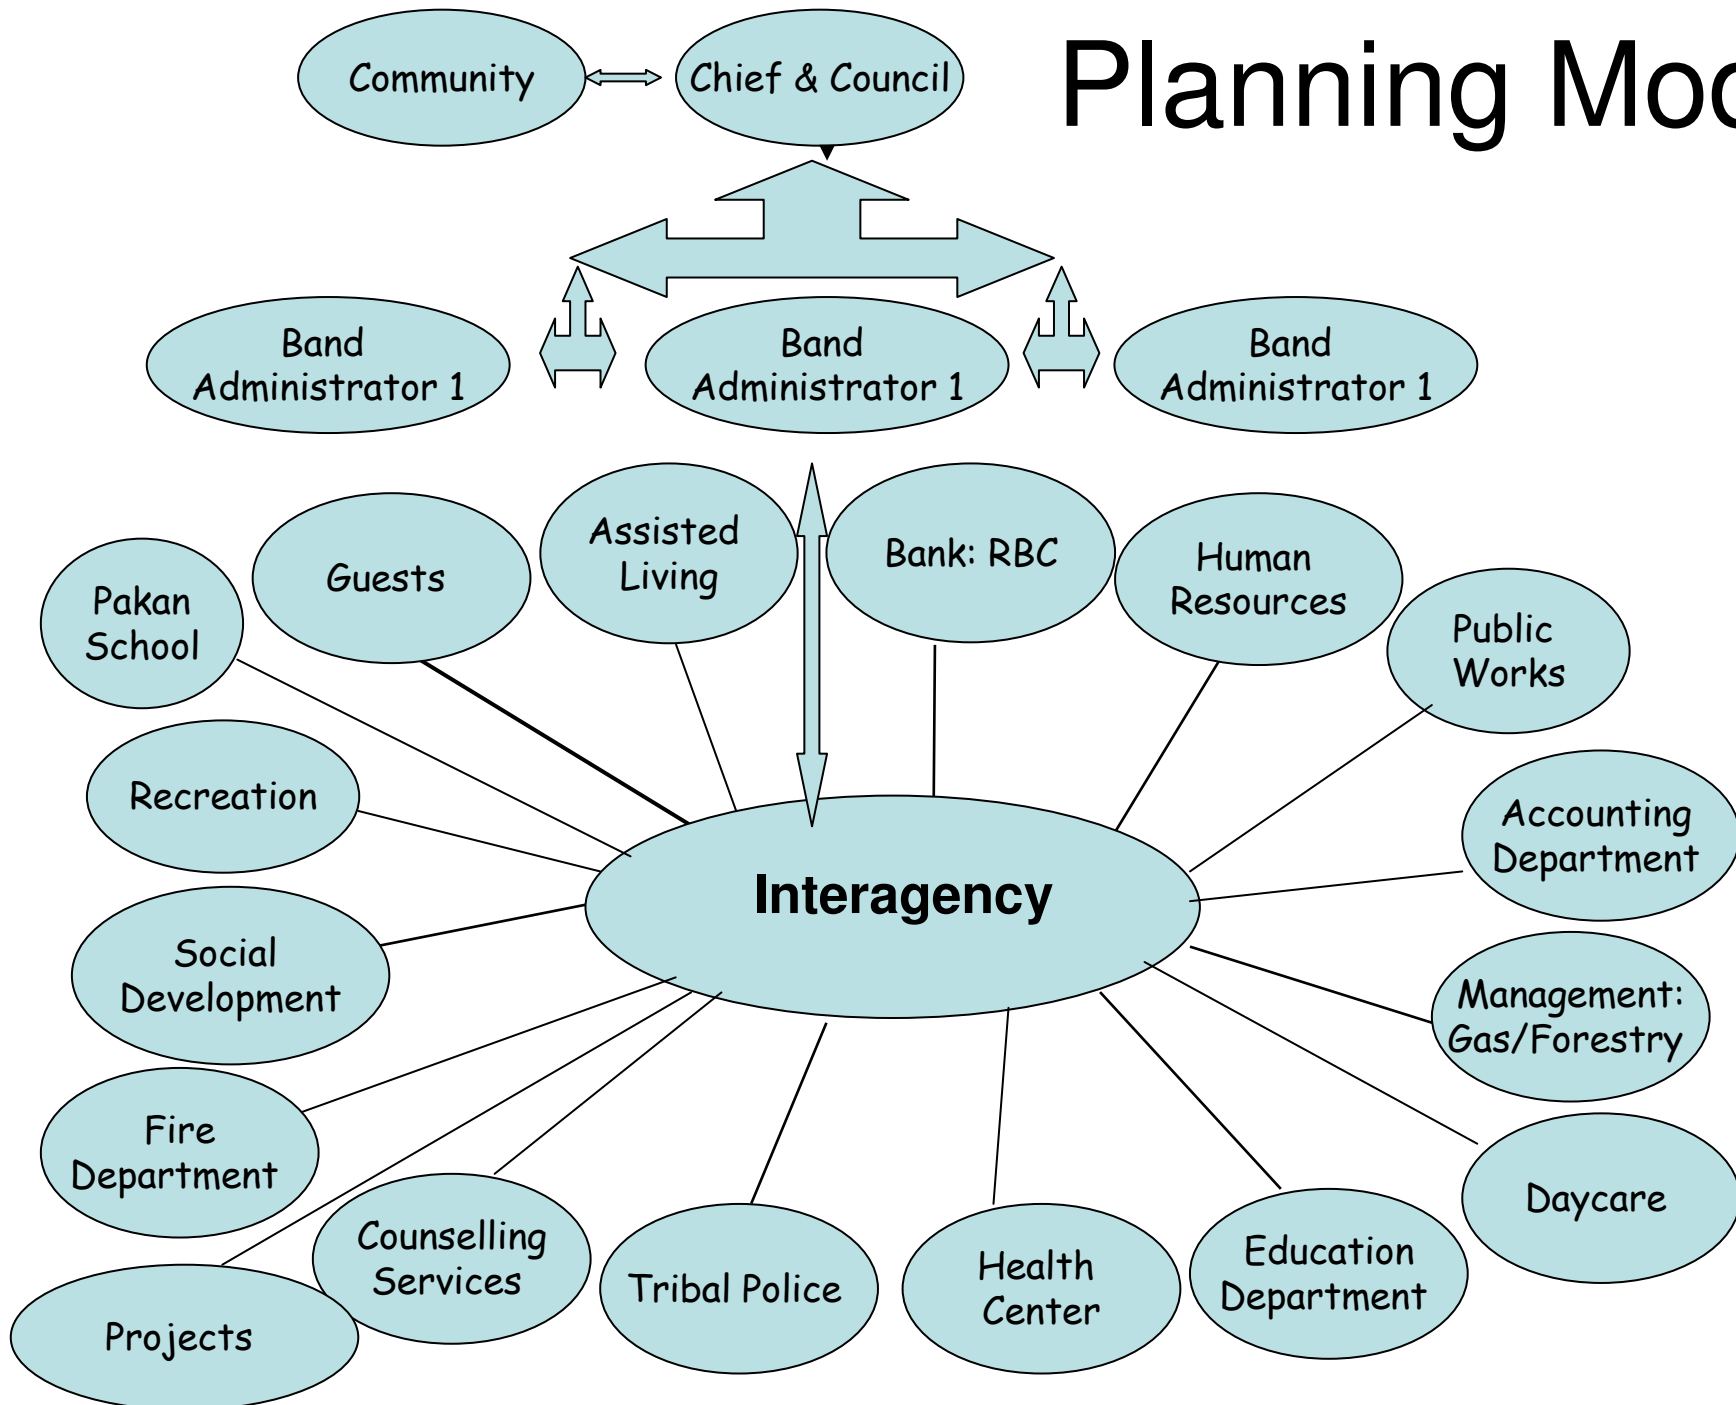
Planning Mo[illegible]

Community

Chief & Council

Band Administrator 1

Band Administrator 1

Band Administrator 1

Pakan School

Guests

Assisted Living

Bank: RBC

Human Resources

Public Works

Recreation

Accounting Department

Interagency

Social Development

Management: Gas/Forestry

Fire Department

Daycare

Counselling Services

Tribal Police

Health Center

Education Department

Projects